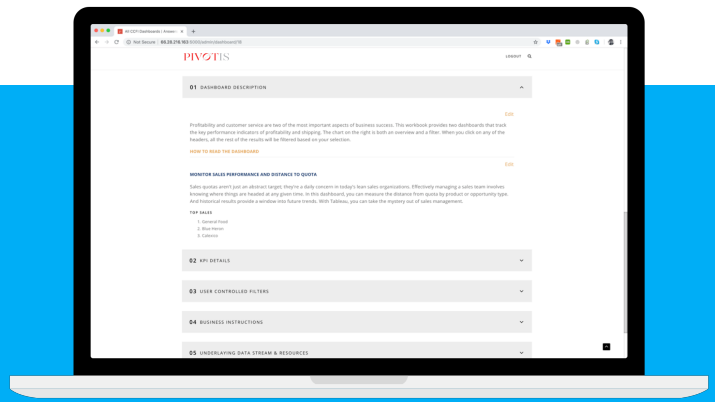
All CCFY Dashboards | Answer ×

Not Secure | 66.29.216.103:8080/admin/dashboard/18

PIVOTIS

LOGOUT

01 DASHBOARD DESCRIPTION

Edit

Profitability and customer service are two of the most important aspects of business success. This workbook provides two dashboards that track the key performance indicators of profitability and shipping. The chart on the right is both an overview and a filter. When you click on any of the headers, all the rest of the results will be filtered based on your selection.

HOW TO READ THE DASHBOARD

Edit

MONITOR SALES PERFORMANCE AND DISTANCE TO QUOTA

Sales quotas aren't just an abstract target; they're a daily concern in today's lean sales organizations. Effectively managing a sales team involves knowing where things are headed at any given time. In this dashboard, you can measure the distance from quota by product or opportunity type. And historical results provide a window into future trends. With Tableau, you can take the mystery out of sales management.

TOP SALES

1. General Food
2. Blue Heron
3. Cabesco

02 KPI DETAILS

03 USER CONTROLLED FILTERS

04 BUSINESS INSTRUCTIONS

05 UNDERLAYING DATA STREAM & RESOURCES